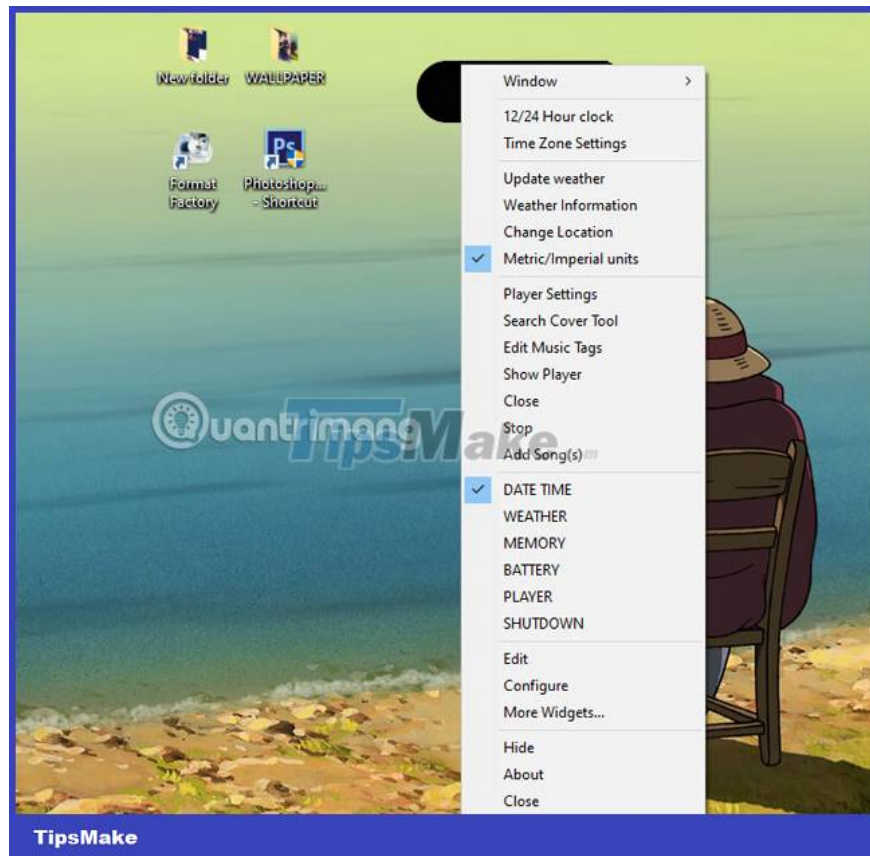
New folder WALLPAPER

Format Factory

Photoshop... - Shortcut

Window

12/24 Hour clock
Time Zone Settings

Update weather
Weather Information
Change Location
Metric/Imperial units

Player Settings
Search Cover Tool
Edit Music Tags
Show Player
Close
Stop
Add Song(s)

DATE TIME
WEATHER
MEMORY
BATTERY
PLAYER
SHUTDOWN

Edit
Configure
More Widgets...

Hide
About
Close

Quantrimang

TipsMake

TipsMake